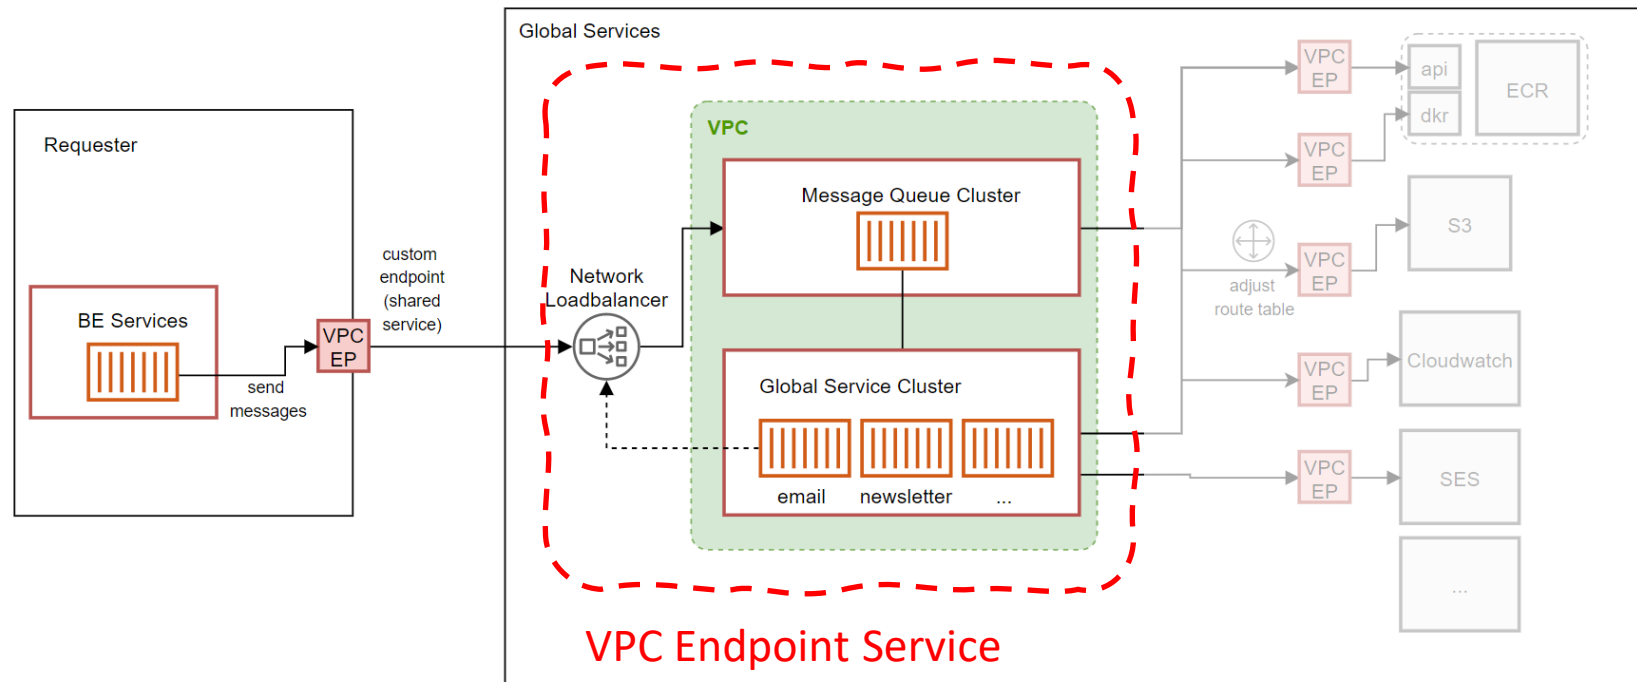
Global Services

Requester

BE Services

send messages

VPC EP

custom endpoint (shared service)

Network Loadbalancer

VPC

Message Queue Cluster

Global Service Cluster

email

newsletter

...

VPC EP

VPC EP

VPC EP

VPC EP

VPC EP

adjust route table

api

dkr

ECR

S3

Cloudwatch

SES

...

VPC Endpoint Service